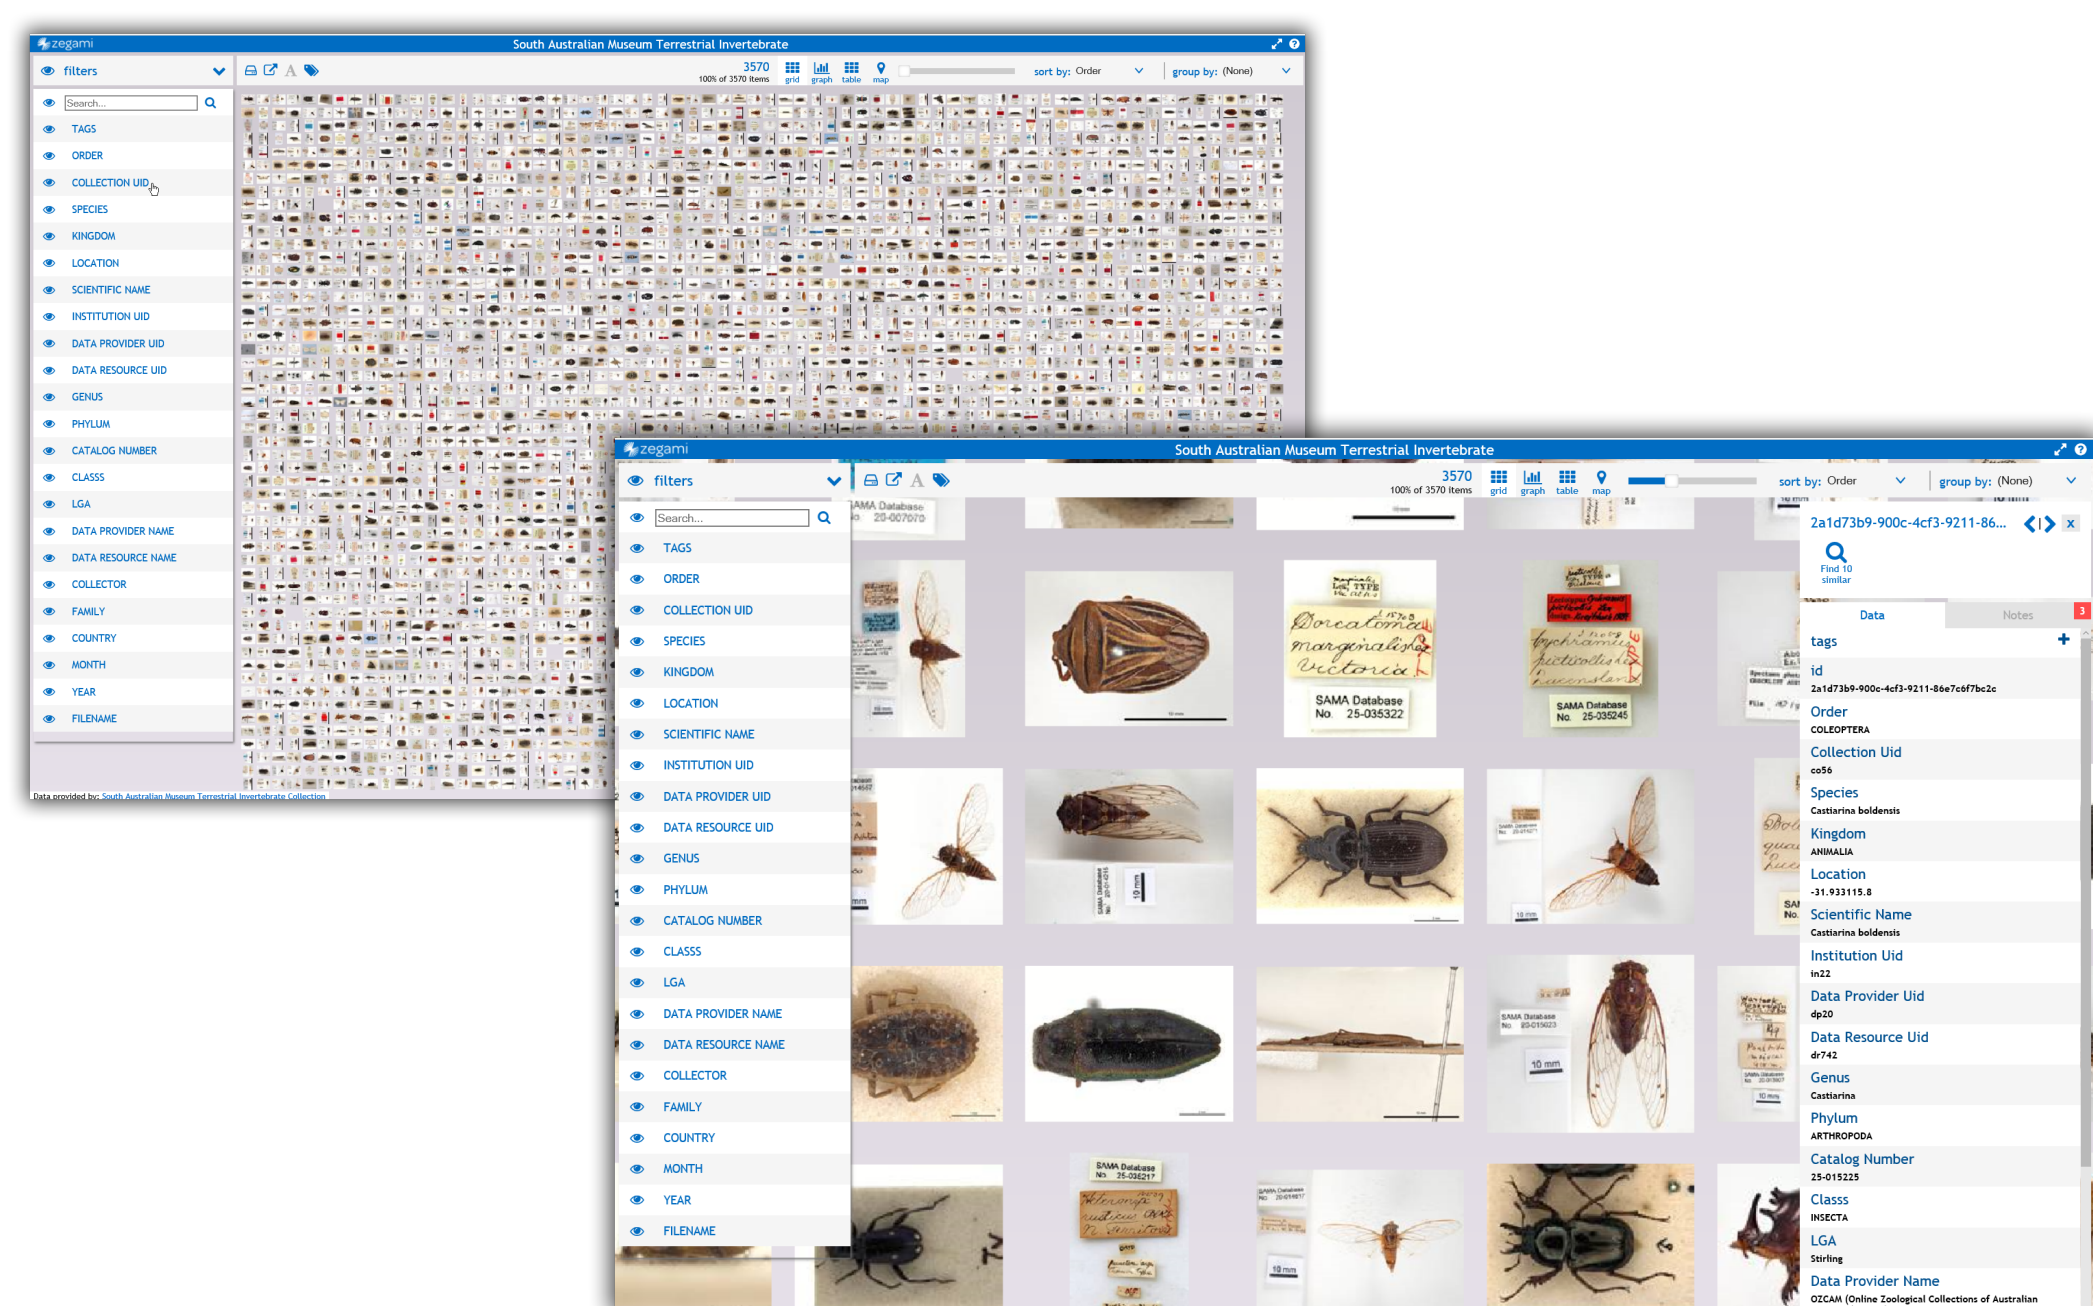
zegami
South Australian Museum Terrestrial Invertebrate

filters

3570
100% of 3570 items
grid graph table map
sort by: Order
group by: (None)

Search...

TAGS
ORDER
COLLECTION UID
SPECIES
KINGDOM
LOCATION
SCIENTIFIC NAME
INSTITUTION UID
DATA PROVIDER UID
DATA RESOURCE UID
GENUS
PHYLUM
CATALOG NUMBER
CLASSS
LGA
DATA PROVIDER NAME
DATA RESOURCE NAME
COLLECTOR
FAMILY
COUNTRY
MONTH
YEAR
FILENAME

Data provided by: South Australian Museum Terrestrial Invertebrate Collection

zegami
South Australian Museum Terrestrial Invertebrate

filters

3570
100% of 3570 items
grid graph table map
sort by: Order
group by: (None)

Search...

TAGS
ORDER
COLLECTION UID
SPECIES
KINGDOM
LOCATION
SCIENTIFIC NAME
INSTITUTION UID
DATA PROVIDER UID
DATA RESOURCE UID
GENUS
PHYLUM
CATALOG NUMBER
CLASSS
LGA
DATA PROVIDER NAME
DATA RESOURCE NAME
COLLECTOR
FAMILY
COUNTRY
MONTH
YEAR
FILENAME

SAMA Database No. 25-035322
SAMA Database No. 25-035245
SAMA Database No. 25-035217
10 mm

2a1d73b9-900c-4cf3-9211-86...
Find 10 similar
Data
Notes
3
tags
id
2a1d73b9-900c-4cf3-9211-86e7c6f7bc2c
Order
COLEOPTERA
Collection Uid
co56
Species
Castiarina boldensis
Kingdom
ANIMALIA
Location
-31.933115.8
Scientific Name
Castiarina boldensis
Institution Uid
in22
Data Provider Uid
dp20
Data Resource Uid
dr742
Genus
Castiarina
Phylum
ARTHROPODA
Catalog Number
25-015225
Classs
INSECTA
LGA
Stirling
Data Provider Name
OZCAM (Online Zoological Collections of Australian